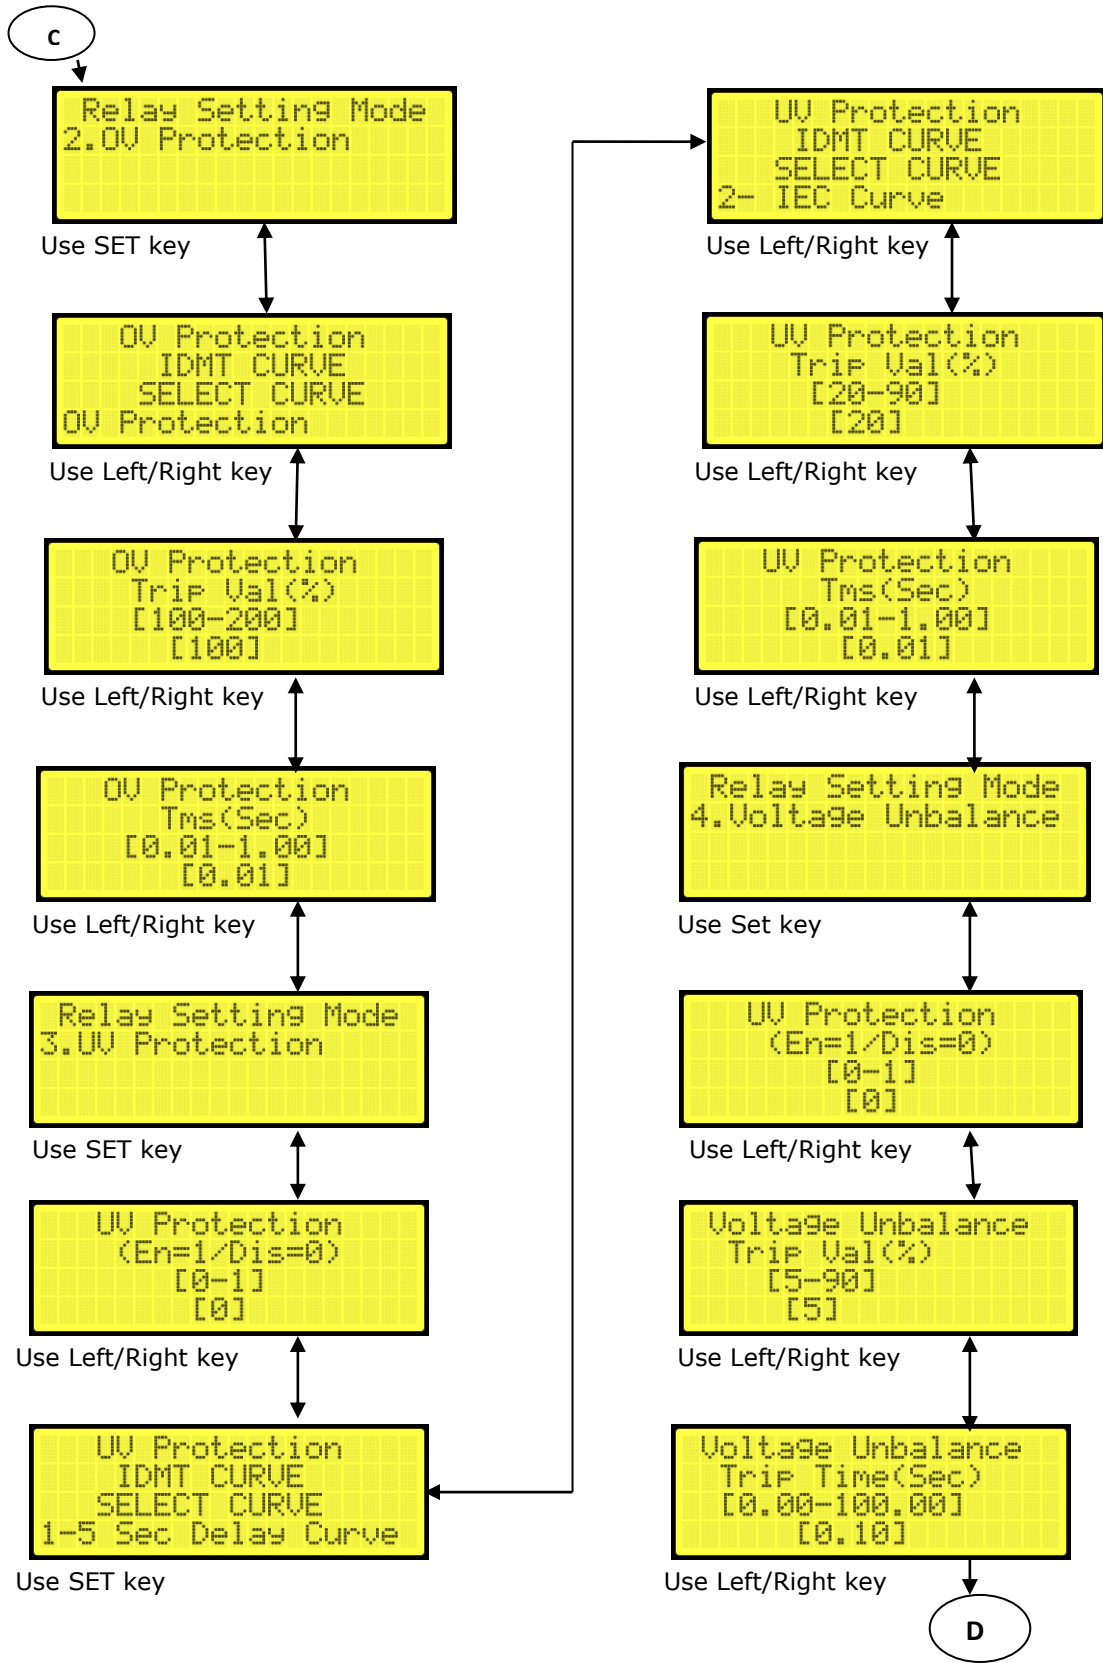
C

Relay Setting Mode
2.OV Protection

Use SET key

OV Protection
IDMT CURVE
SELECT CURVE
OV Protection

Use Left/Right key

OV Protection
Trip Val(%)
[100-200]
[100]

Use Left/Right key

OV Protection
Tms(Sec)
[0.01-1.00]
[0.01]

Use Left/Right key

Relay Setting Mode
3.UV Protection

Use SET key

UV Protection
(En=1/Dis=0)
[0-1]
[0]

Use Left/Right key

UV Protection
IDMT CURVE
SELECT CURVE
1-5 Sec Delay Curve

Use SET key

UV Protection
IDMT CURVE
SELECT CURVE
2- IEC Curve

Use Left/Right key

UV Protection
Trip Val(%)
[20-90]
[20]

Use Left/Right key

UV Protection
Tms(Sec)
[0.01-1.00]
[0.01]

Use Left/Right key

Relay Setting Mode
4.Voltage Unbalance

Use Set key

UV Protection
(En=1/Dis=0)
[0-1]
[0]

Use Left/Right key

Voltage Unbalance
Trip Val(%)
[5-90]
[5]

Use Left/Right key

Voltage Unbalance
Trip Time(Sec)
[0.00-100.00]
[0.10]

Use Left/Right key

D